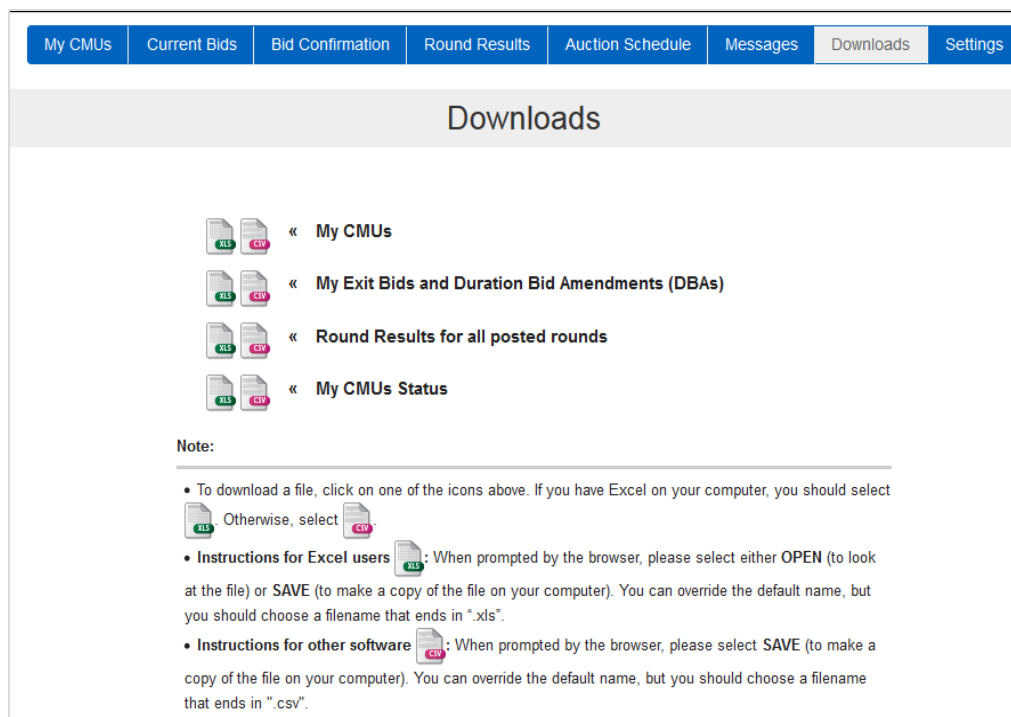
My CMUs | Current Bids | Bid Confirmation | Round Results | Auction Schedule | Messages | Downloads | Settings

Downloads

XLS CSV « My CMUs

XLS CSV « My Exit Bids and Duration Bid Amendments (DBAs)

XLS CSV « Round Results for all posted rounds

XLS CSV « My CMUs Status

Note:

• To download a file, click on one of the icons above. If you have Excel on your computer, you should select XLS. Otherwise, select CSV.

• Instructions for Excel users XLS: When prompted by the browser, please select either OPEN (to look at the file) or SAVE (to make a copy of the file on your computer). You can override the default name, but you should choose a filename that ends in ".xls".

• Instructions for other software CSV: When prompted by the browser, please select SAVE (to make a copy of the file on your computer). You can override the default name, but you should choose a filename that ends in ".csv".